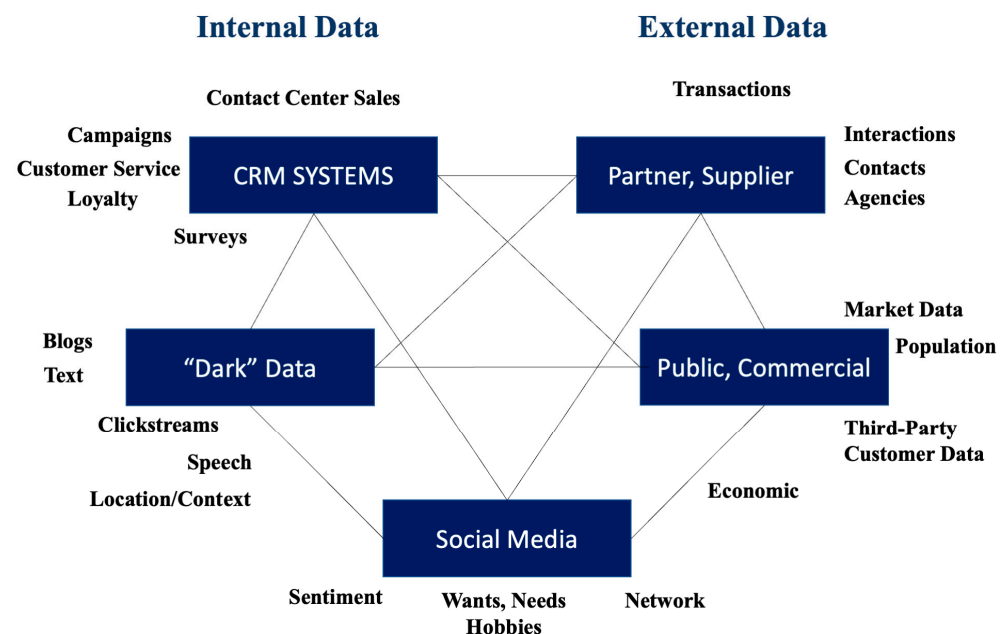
Internal Data

External Data

Contact Center Sales

Transactions

Campaigns
Customer Service
Loyalty

CRM SYSTEMS

Partner, Supplier

Interactions
Contacts
Agencies

Surveys

Market Data

Blogs
Text

“Dark” Data

Public, Commercial

Population

Clickstreams

Speech

Location/Context

Third-Party
Customer Data

Economic

Social Media

Sentiment

Wants, Needs
Hobbies

Network